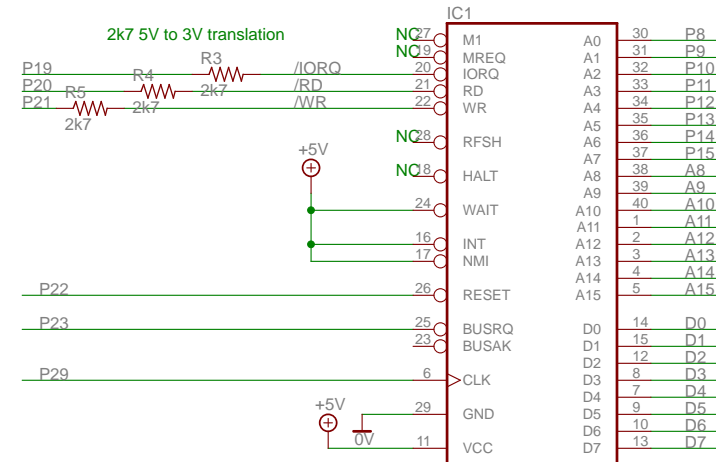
IC1

2k7 5V to 3V translation

NC 27 M1
NC 19 MREQ
P19 R3 /IORQ 20 IORQ
P20 R4 2k7 /RD 21 RD
P21 R5 2k7 2k7 /WR 22 WR
NC 28 RFSH
+5V
NC 18 HALT
24 WAIT
16 INT
17 NMI
P22 26 RESET
P23 25 BUSRQ
23 BUSAK
P29 6 CLK
+5V 29 GND
0V
11 VCC

A0 30 P8
A1 31 P9
A2 32 P10
A3 33 P11
A4 34 P12
A5 35 P13
A6 36 P14
A7 37 P15
A8 38 A8
A9 39 A9
A10 40 A10
A11 1 A11
A12 2 A12
A13 3 A13
A14 4 A14
A15 5 A15
D0 14 D0
D1 15 D1
D2 12 D2
D3 8 D3
D4 7 D4
D5 9 D5
D6 10 D6
D7 13 D7